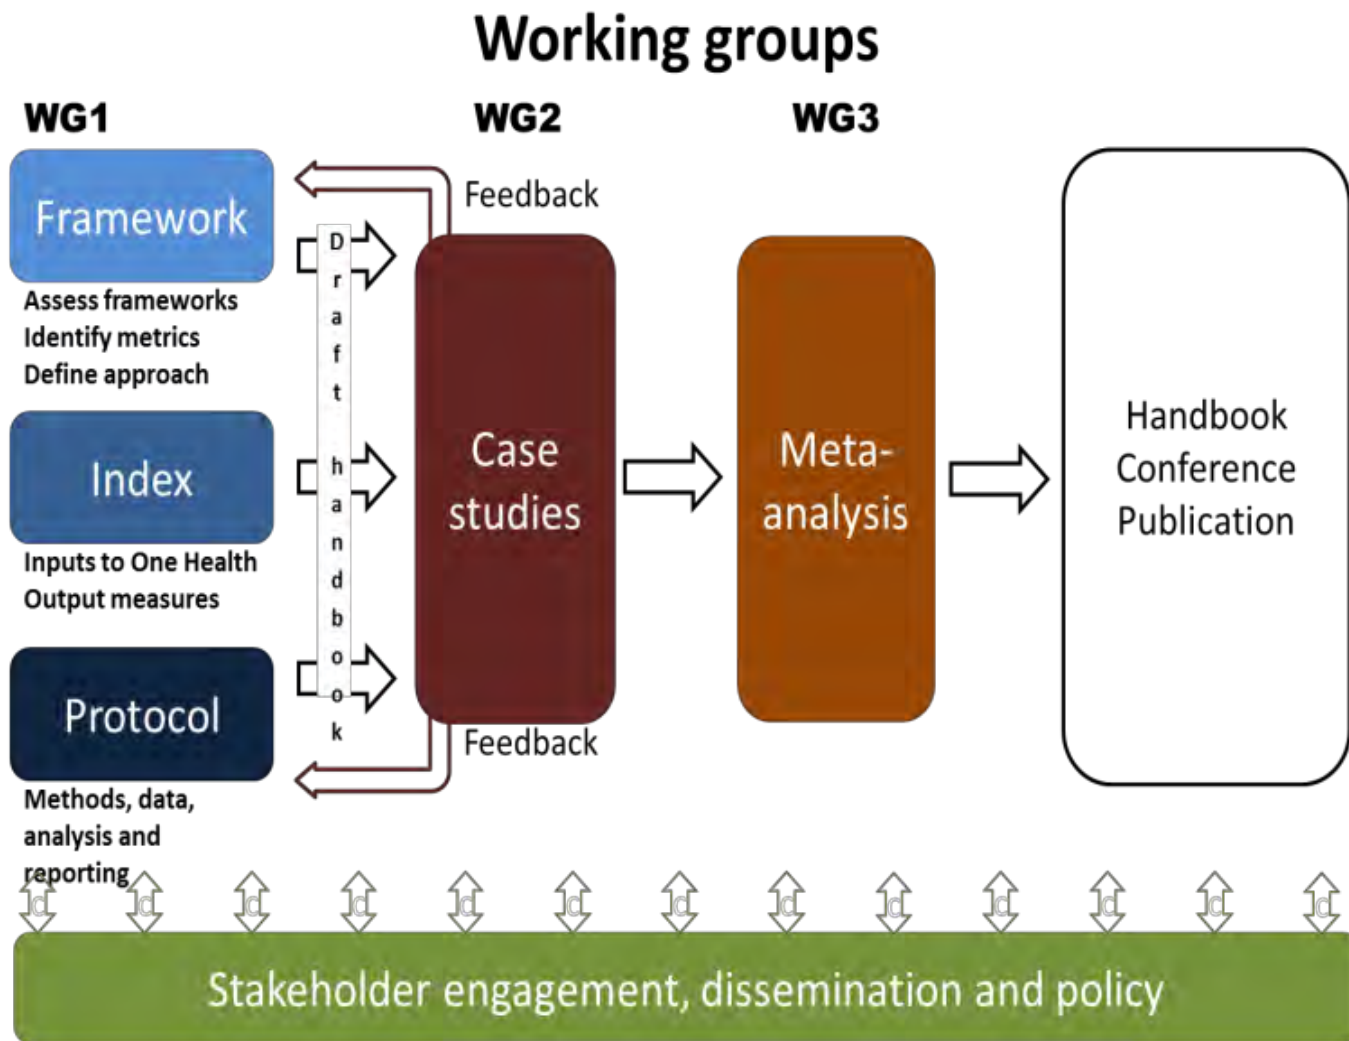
Working groups

WG1

WG2

WG3

Framework

Assess frameworks
Identify metrics
Define approach

Index

Inputs to One Health
Output measures

Protocol

Methods, data, analysis and reporting

Draft handbook

Feedback

Case studies

Feedback

Meta-analysis

Handbook
Conference
Publication

Stakeholder engagement, dissemination and policy